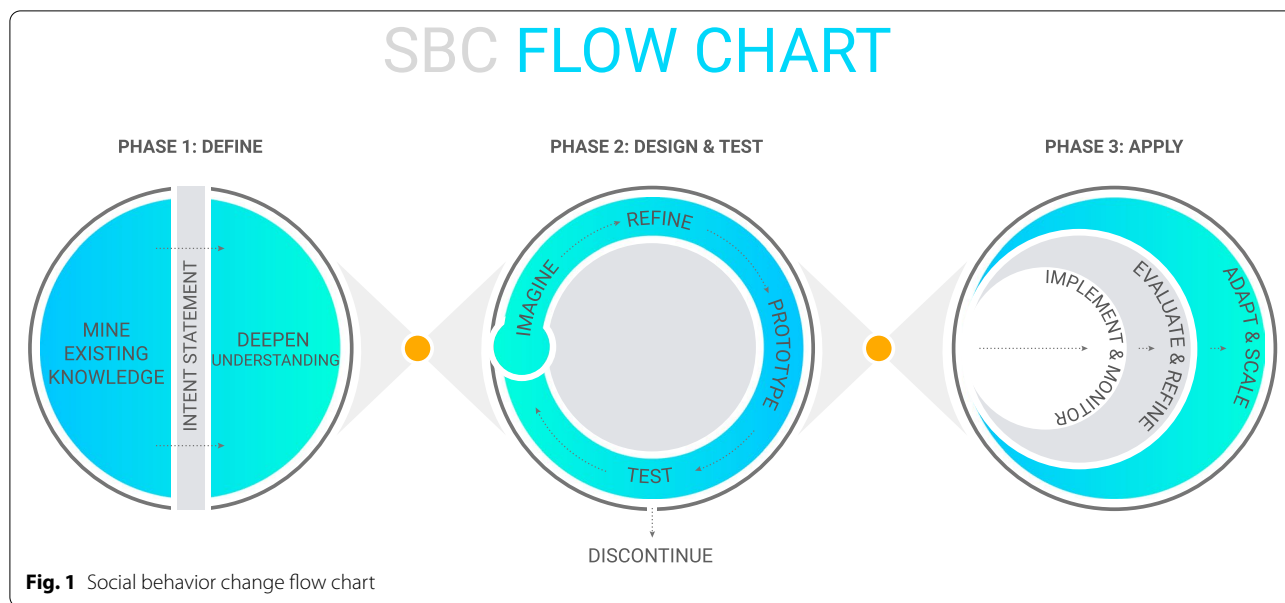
SBC FLOW CHART

PHASE 1: DEFINE

MINE EXISTING KNOWLEDGE

INTENT STATEMENT

DEEPEN UNDERSTANDING

PHASE 2: DESIGN & TEST

IMAGINE

REFINE

PROTOTYPE

TEST

DISCONTINUE

PHASE 3: APPLY

IMPLEMENT & MONITOR

EVALUATE & REFINE

ADAPT & SCALE

**Fig. 1** Social behavior change flow chart